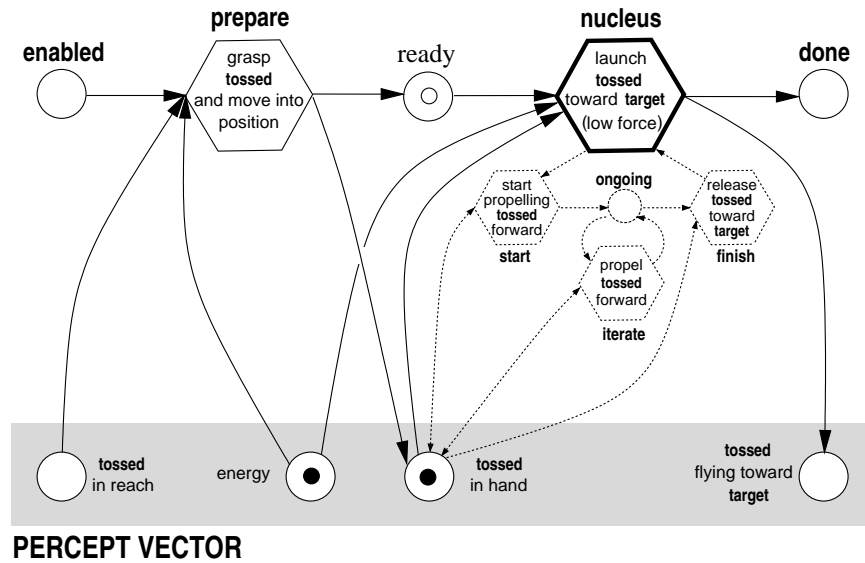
prepare

nucleus

enabled

grasp tossed and move into position

ready

launch tossed toward target (low force)

done

start propelling tossed forward

start

ongoing

release tossed toward target

finish

propel tossed forward

iterate

tossed in reach

energy

tossed in hand

tossed flying toward target

PERCEPT VECTOR